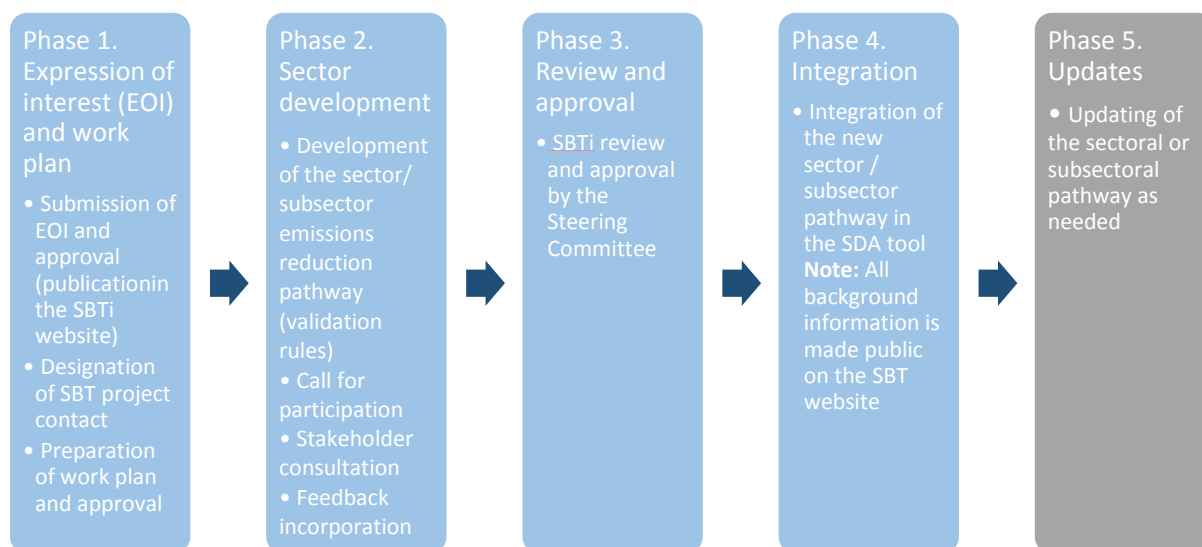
Phase 1. Expression of interest (EOI) and work plan

• Submission of EOI and approval (publicationin the SBTi website)
• Designation of SBT project contact
• Preparation of work plan and approval

Phase 2. Sector development

• Development of the sector/ subsector emissions reduction pathway (validation rules)
• Call for participation
• Stakeholder consultation
• Feedback incorporation

Phase 3. Review and approval

• SBTi review and approval by the Steering Committee

Phase 4. Integration

• Integration of the new sector / subsector pathway in the SDA tool
**Note:** All background information is made public on the SBT website

Phase 5. Updates

• Updating of the sectoral or subsectoral pathway as needed